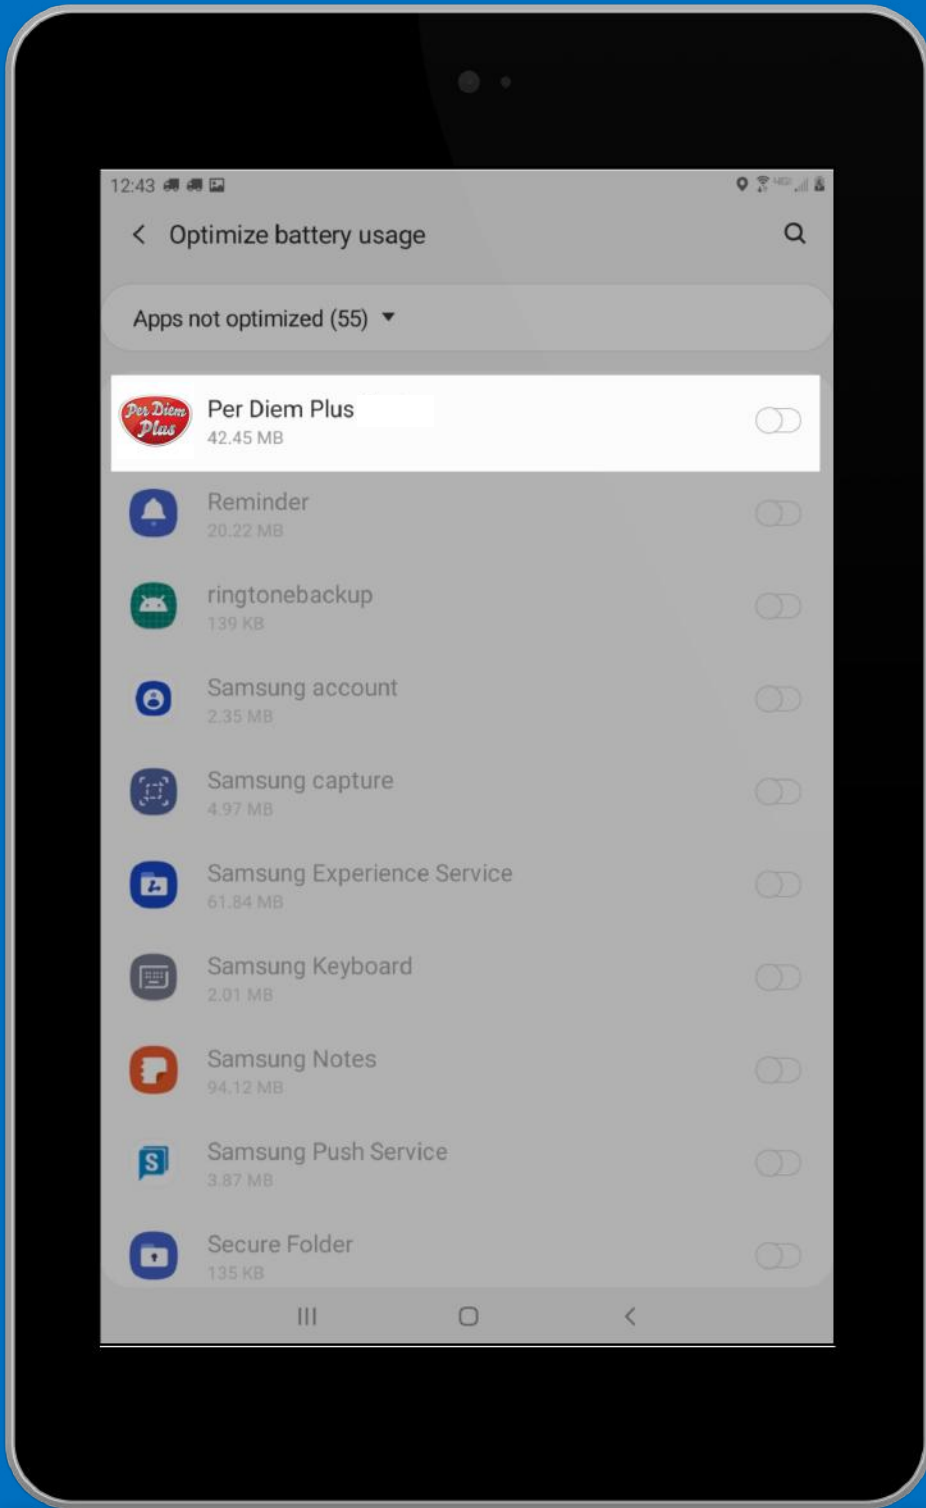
12:43

Optimize battery usage

Apps not optimized (55)

Per Diem Plus

Per Diem Plus
42.45 MB

Reminder
20.22 MB

ringtonebackup
139 KB

Samsung account
2.35 MB

Samsung capture
4.97 MB

Samsung Experience Service
61.84 MB

Samsung Keyboard
2.01 MB

Samsung Notes
94.12 MB

Samsung Push Service
3.87 MB

Secure Folder
135 KB